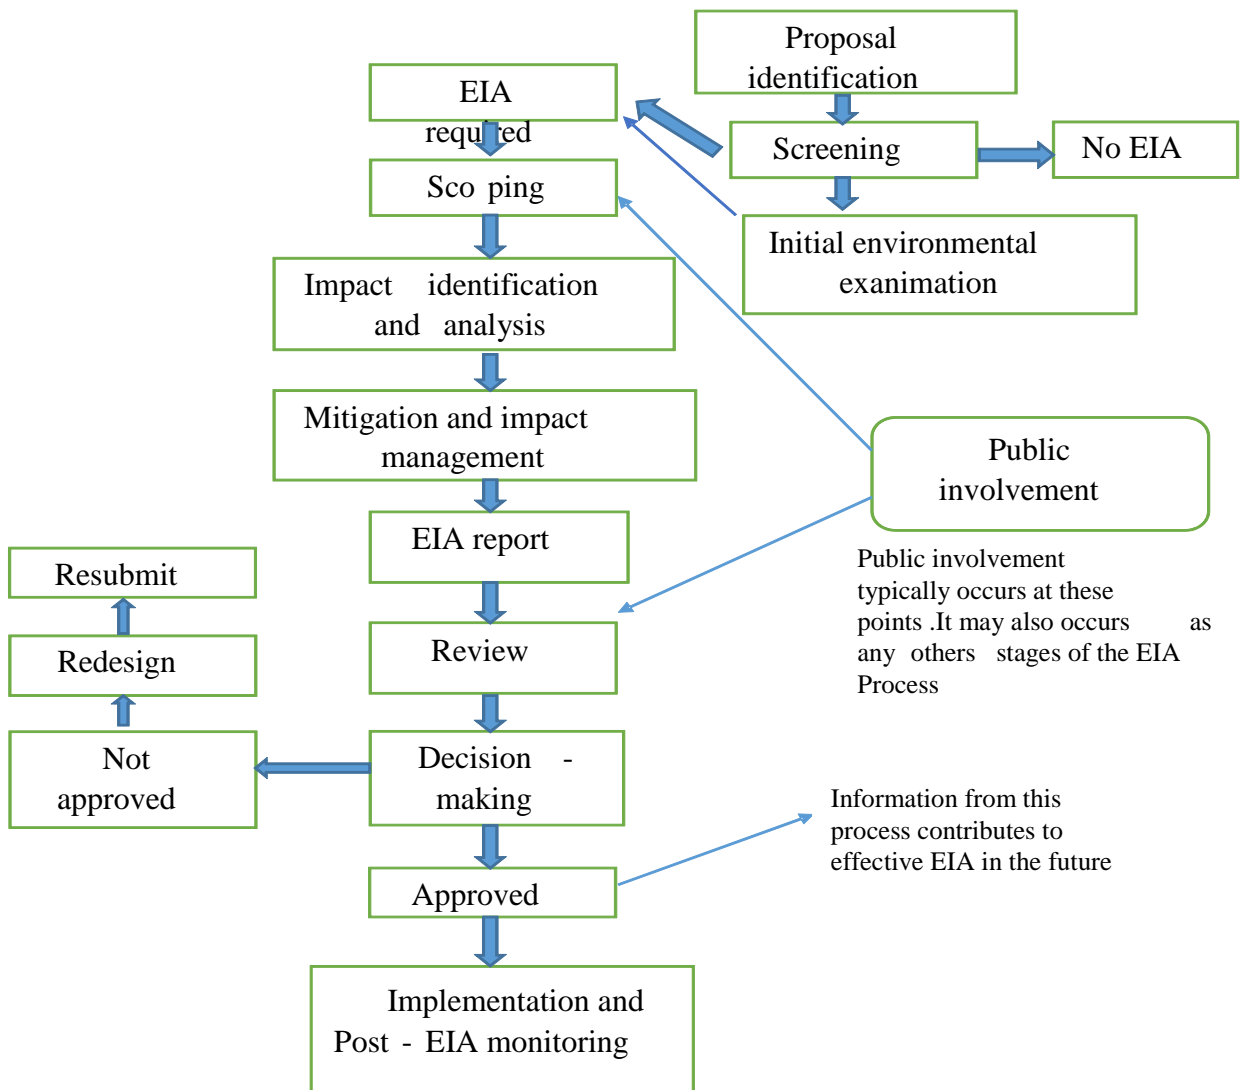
Proposal identification

EIA required

Screening

No EIA

Sco ping

Initial environmental exanimation

Impact identification and analysis

Mitigation and impact management

Public involvement

EIA report

Public involvement typically occurs at these points .It may also occurs as any others stages of the EIA Process

Resubmit

Redesign

Review

Not approved

Decision - making

Information from this process contributes to effective EIA in the future

Approved

Implementation and Post - EIA monitoring